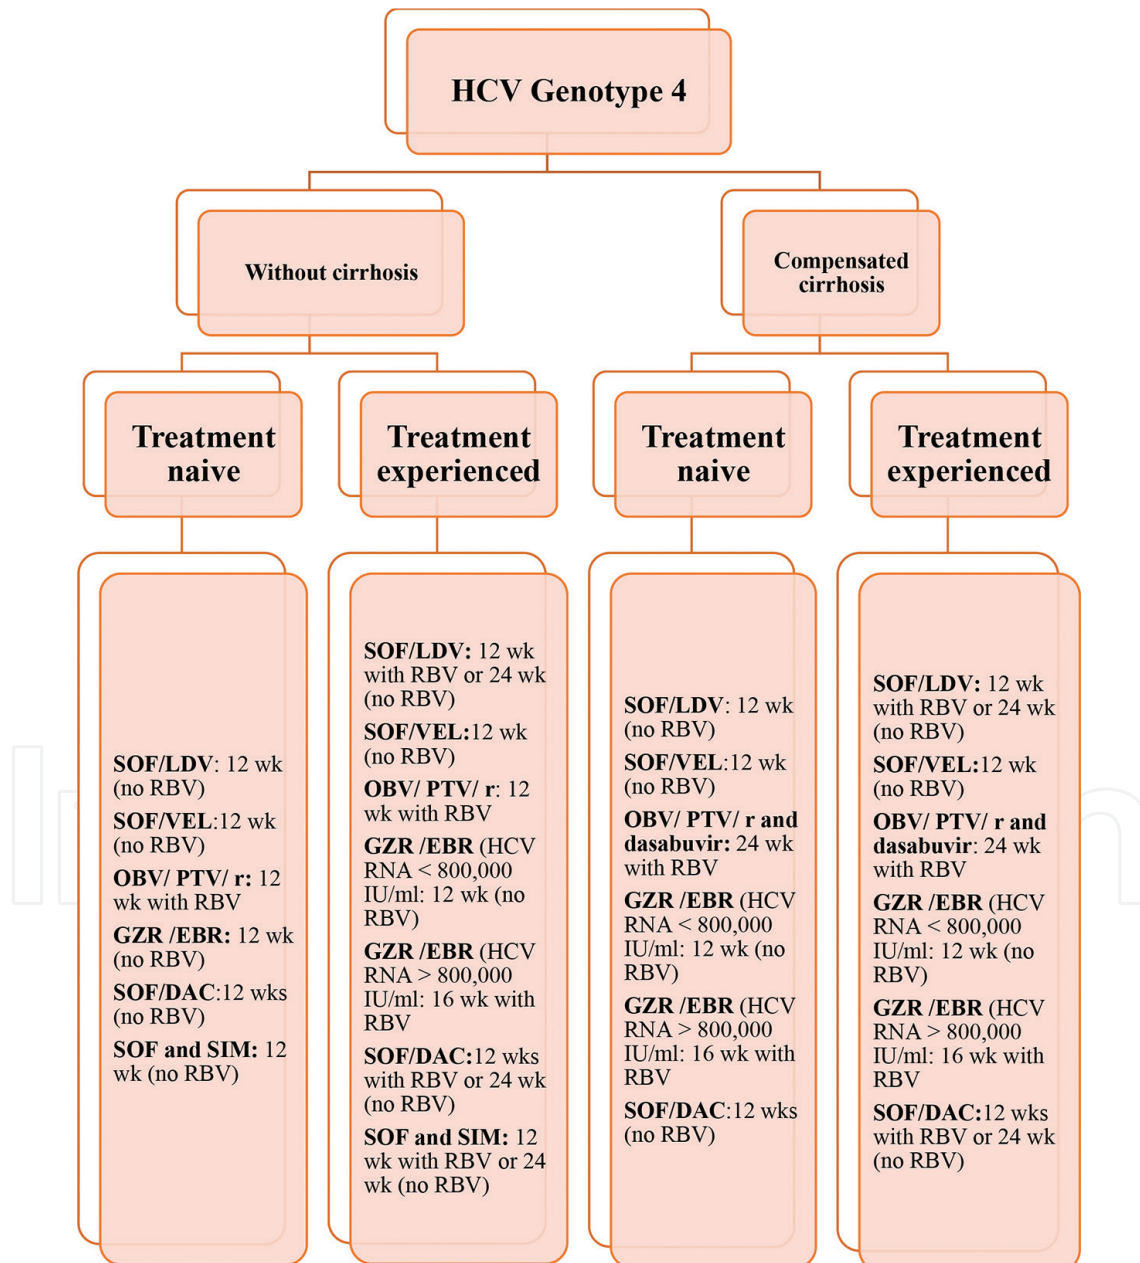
HCV Genotype 4

Without cirrhosis

Compensated cirrhosis

Treatment naive

Treatment experienced

Treatment naive

Treatment experienced

**SOF/LDV**: 12 wk (no RBV)
**SOF/VEL**:12 wk (no RBV)
**OBV/ PTV/ r:** 12 wk with RBV
**GZR /EBR:** 12 wk (no RBV)
**SOF/DAC**:12 wks (no RBV)
**SOF and SIM:** 12 wk (no RBV)

**SOF/LDV:** 12 wk with RBV or 24 wk (no RBV)
**SOF/VEL:**12 wk (no RBV)
**OBV/ PTV/ r**: 12 wk with RBV
**GZR /EBR** (HCV RNA < 800,000 IU/ml: 12 wk (no RBV)
**GZR /EBR** (HCV RNA > 800,000 IU/ml: 16 wk with RBV
**SOF/DAC:**12 wks with RBV or 24 wk (no RBV)
**SOF and SIM:** 12 wk with RBV or 24 wk (no RBV)

**SOF/LDV**: 12 wk (no RBV)
**SOF/VEL**:12 wk (no RBV)
**OBV/ PTV/ r and dasabuvir:** 24 wk with RBV
**GZR /EBR** (HCV RNA < 800,000 IU/ml: 12 wk (no RBV)
**GZR /EBR** (HCV RNA > 800,000 IU/ml: 16 wk with RBV
**SOF/DAC**:12 wks (no RBV)

**SOF/LDV:** 12 wk with RBV or 24 wk (no RBV)
**SOF/VEL:**12 wk (no RBV)
**OBV/ PTV/ r and dasabuvir**: 24 wk with RBV
**GZR /EBR** (HCV RNA < 800,000 IU/ml: 12 wk (no RBV)
**GZR /EBR** (HCV RNA > 800,000 IU/ml: 16 wk with RBV
**SOF/DAC:**12 wks with RBV or 24 wk (no RBV)